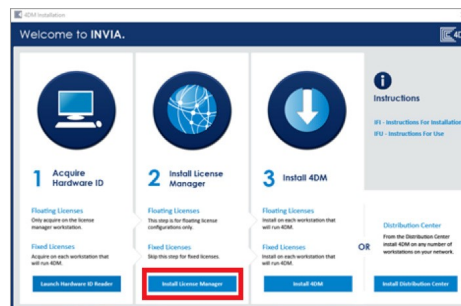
4DM Installation

Welcome to INVIA.

1 Acquire Hardware ID

Floating Licenses
Only acquire on the license manager workstation.

Fixed Licenses
Acquire on each workstation that will run 4DM.

Launch Hardware ID Reader

2 Install License Manager

Floating Licenses
This step is for floating license configurations only.

Fixed Licenses
Skip this step for fixed licenses.

Install License Manager

3 Install 4DM

Floating Licenses
Install on each workstation that will run 4DM.

Fixed Licenses
Install on each workstation that will run 4DM.

Install 4DM

OR

Instructions

IFI - Instructions For Installation
IFU - Instructions For Use

Distribution Center
From the Distribution Center install 4DM on any number of workstations on your network.

Install Distribution Center